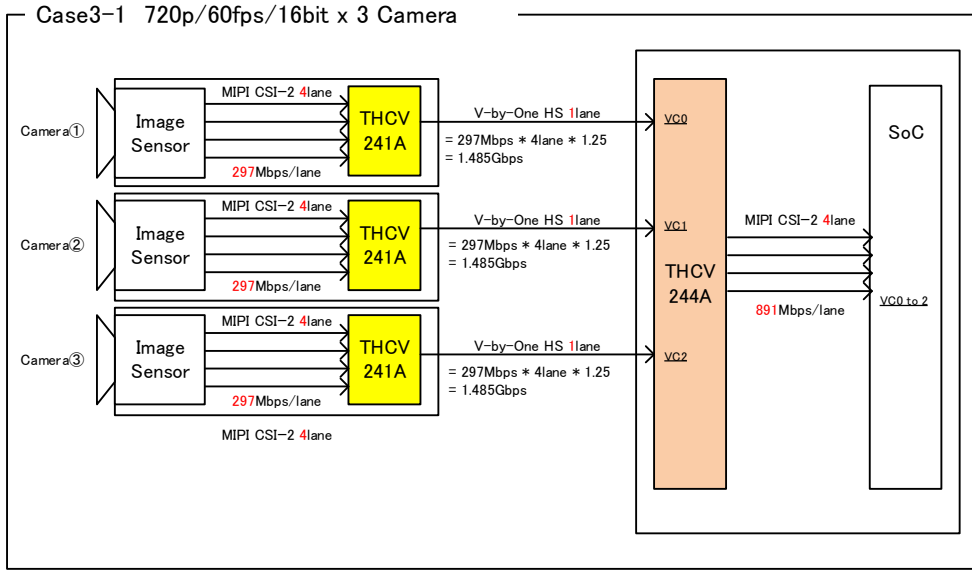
Case3-1 720p/60fps/16bit x 3 Camera

Camera①

Image Sensor

MIPI CSI-2 4lane

297Mbps/lane

THCV 241A

V-by-One HS 1lane

= 297Mbps * 4lane * 1.25
= 1.485Gbps

Camera②

Image Sensor

MIPI CSI-2 4lane

297Mbps/lane

THCV 241A

V-by-One HS 1lane

= 297Mbps * 4lane * 1.25
= 1.485Gbps

Camera③

Image Sensor

MIPI CSI-2 4lane

297Mbps/lane

THCV 241A

V-by-One HS 1lane

= 297Mbps * 4lane * 1.25
= 1.485Gbps

MIPI CSI-2 4lane

VC0

VC1

VC2

THCV 244A

MIPI CSI-2 4lane

891Mbps/lane

SoC

VC0 to 2